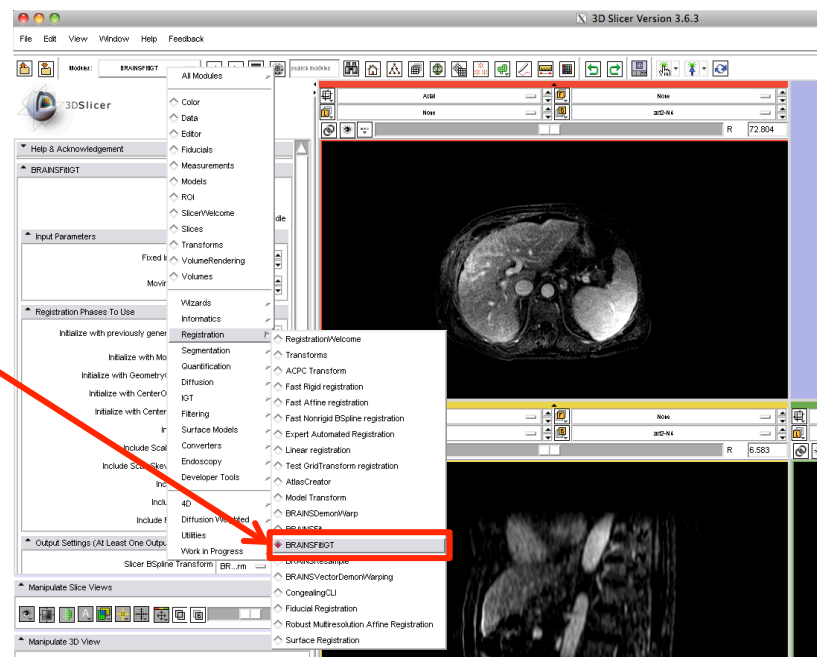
3D Slicer Version 3.6.3

File Edit View Window Help Feedback

Modules: BRAINSFitIGT

Search modules

3DSlicer

Help & Acknowledgement

BRAINSFitIGT

Input Parameters

Fixed I

Movin

Registration Phases To Use

Initialize with previously gene

Initialize with Mo

Initialize with Geometry

Initialize with Center

Initialize with Center

In

Include Scal

Include Scale Skew

Inc

Inclu

Include R

Output Settings (At Least One Outpu

Slicer BSpline Transform BR...rm

Manipulate Slice Views

Manipulate 3D View

dle

All Modules

Color
Data
Editor
Fiducials
Measurements
Models
ROI
SlicerWelcome
Slices
Transforms
VolumeRendering
Volumes

Wizards
Informatics
Registration
Segmentation
Quantification
Diffusion
IGT
Filtering
Surface Models
Converters
Endoscopy
Developer Tools

4D
Diffusion Weighted
Utilities
Work in Progress

RegistrationWelcome
Transforms
ACPC Transform
Fast Rigid registration
Fast Affine registration
Fast Nonrigid BSpline registration
Expert Automated Registration
Linear registration
Test GridTransform registration
AtlasCreator
Model Transform
BRAINSDemonWarp
BRAINSFit
BRAINSFitIGT
BRAINSResample
BRAINSVectorDemonWarping
CongealingCLI
Fiducial Registration
Robust Multiresolution Affine Registration
Surface Registration

Axial
None
None
art2-N4
R 72.804

None
art2-N4
R 6.583